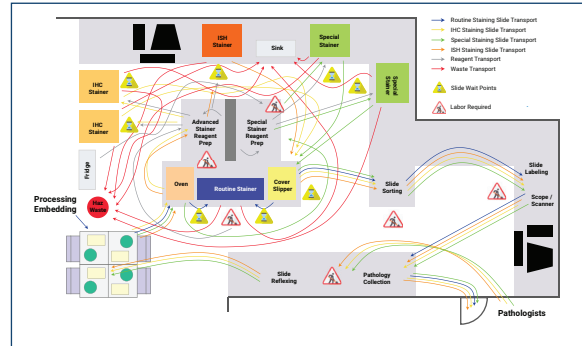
Routine Staining Slide Transport
IHC Staining Slide Transport
Special Staining Slide Transport
ISH Staining Slide Transport
Reagent Transport
Waste Transport

Slide Wait Points

Labor Required

ISH Stainer

Sink

Special Stainer

Special Stainer

IHC Stainer

IHC Stainer

Advanced Stainer Reagent Prep

Special Stainer Reagent Prep

Fridge

Haz Waste

Oven

Routine Stainer

Cover Slipper

Slide Sorting

Slide Labeling

Scope / Scanner

Processing Embedding

Slide Refiling

Pathology Collection

Pathologists